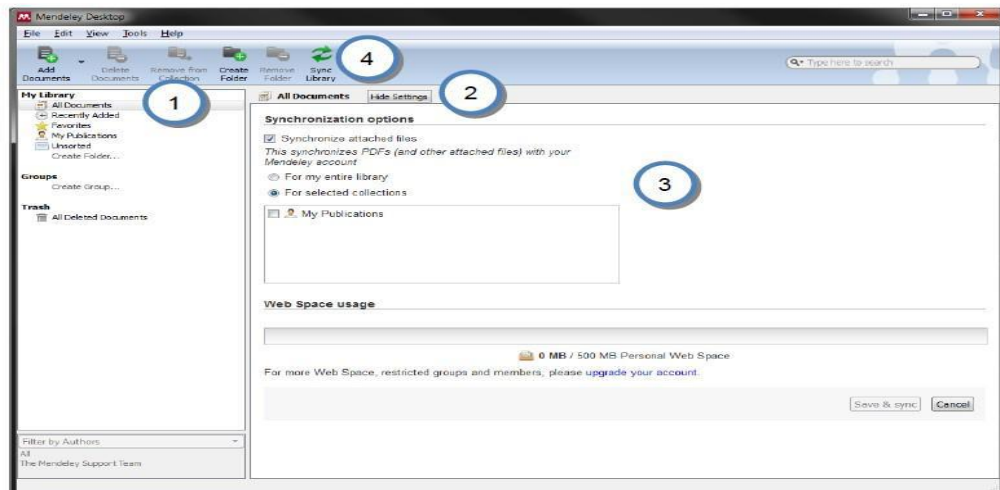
Mendeley Desktop

File Edit View Tools Help

Add Documents
Delete Documents
Remove from Collection
Create Folder
Remove Folder
Sync Library

4

Type here to search

My Library
All Documents
Recently Added
Favorites
My Publications
Unsorted
Create Folder...

1

Groups
Create Group...

Trash
All Deleted Documents

All Documents
Hide Settings

2

Synchronization options

Synchronize attached files
This synchronizes PDFs (and other attached files) with your Mendeley account

For my entire library
For selected collections

3

My Publications

Web Space usage

0 MB / 500 MB Personal Web Space

For more Web Space, restricted groups and members, please upgrade your account.

Save & sync
Cancel

Filter by Authors
All
The Mendeley Support Team